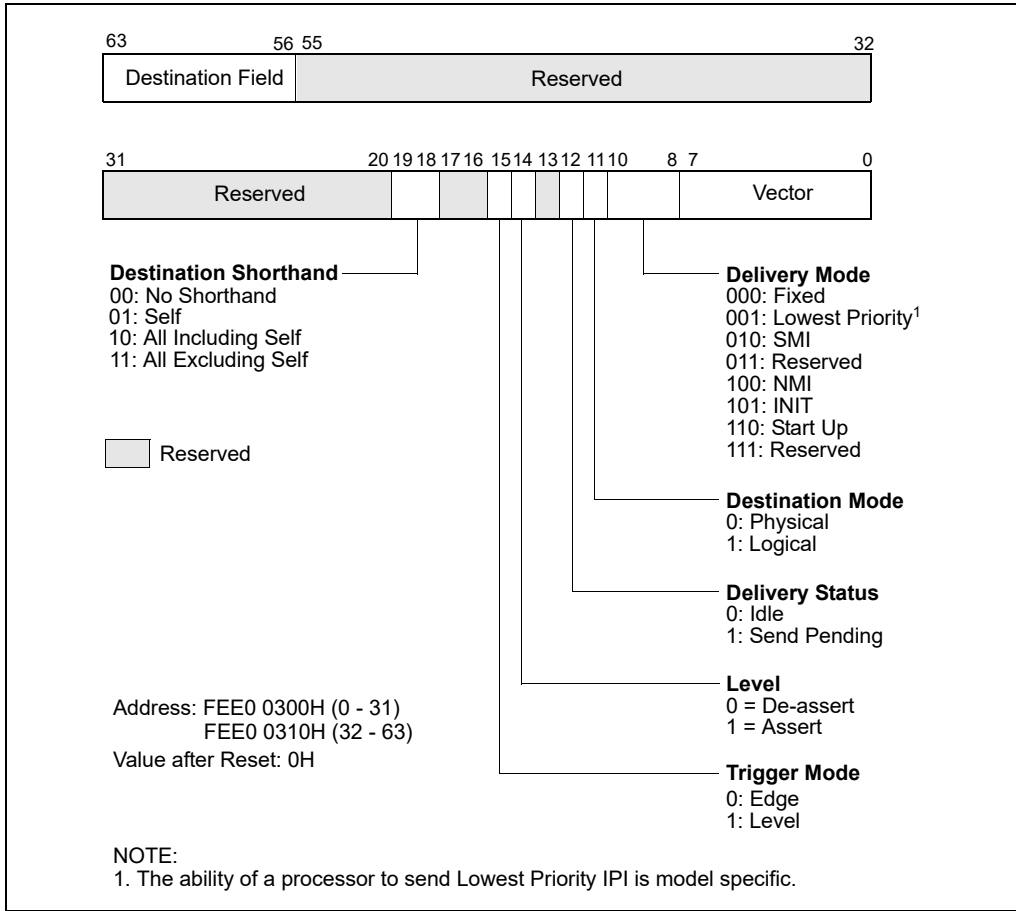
63 56 55 32

Destination Field

Reserved

31 20 19 18 17 16 15 14 13 12 11 10 8 7 0

Reserved

Vector

Destination Shorthand
00: No Shorthand
01: Self
10: All Including Self
11: All Excluding Self

Reserved

Delivery Mode
000: Fixed
001: Lowest Priority$^1$
010: SMI
011: Reserved
100: NMI
101: INIT
110: Start Up
111: Reserved

Destination Mode
0: Physical
1: Logical

Delivery Status
0: Idle
1: Send Pending

Level
0 = De-assert
1 = Assert

Address: FEE0 0300H (0 - 31)
FEE0 0310H (32 - 63)
Value after Reset: 0H

Trigger Mode
0: Edge
1: Level

NOTE:
1. The ability of a processor to send Lowest Priority IPI is model specific.